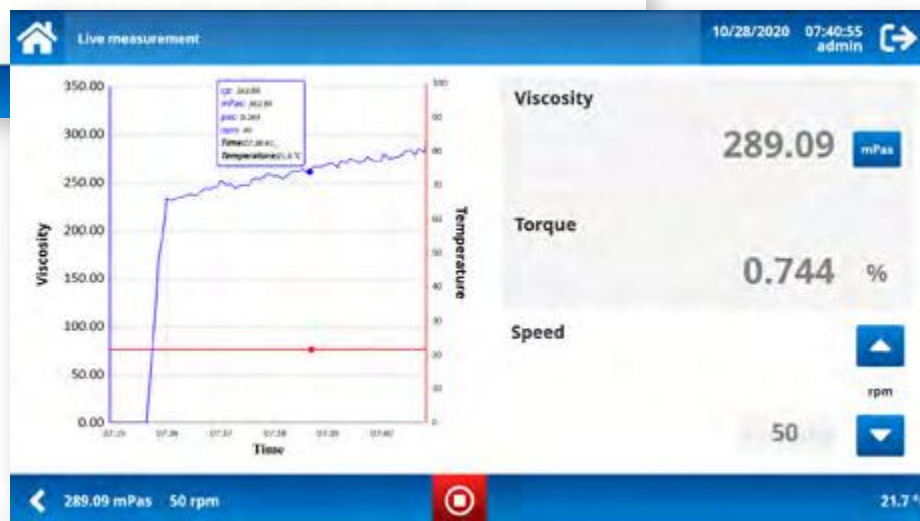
Live measurement

10/28/2020 07:40:55
admin

| cp: | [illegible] |
|---|---|
| mPas: | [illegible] |
| pas: | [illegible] |
| rpm: | 50 |
| Time: | 07:38:4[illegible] |
| Temperature: | 21.8 °C |

350.00
300.00
250.00
200.00
150.00
100.00
50.00
0.00

Viscosity

100
90
80
70
60
50
40
30
20
10
0

Temperature

07:35 07:36 07:37 07:38 07:39 07:40

Time

Viscosity
289.09 mPas

Torque
0.744 %

Speed
rpm
50

289.09 mPas 50 rpm

21.7 °